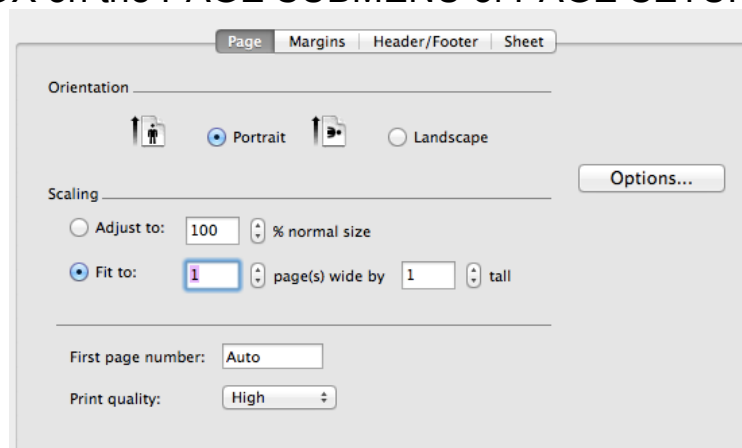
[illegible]

Page | Margins | Header/Footer | Sheet

Orientation

Portrait

Landscape

Options...

Scaling

Adjust to: 100 % normal size

Fit to: 1 page(s) wide by 1 tall

First page number: Auto

Print quality: High